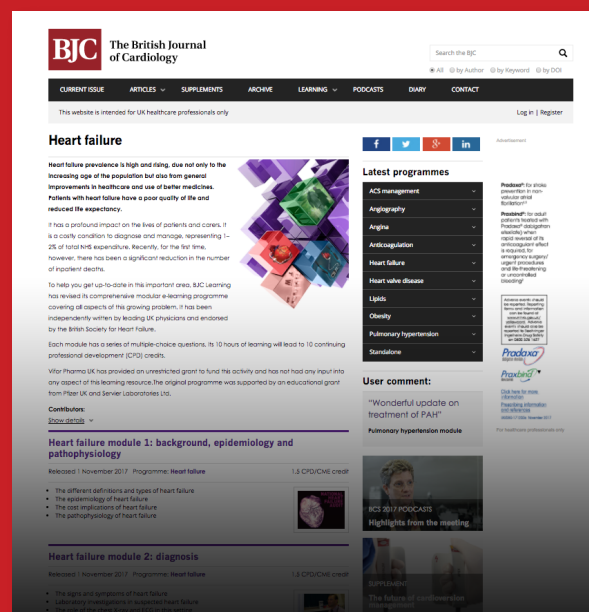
BJC The British Journal of Cardiology

Search the BJC

All  by Author  by Keyword  by DOI

CURRENT ISSUE  ARTICLES  SUPPLEMENTS  ARCHIVE  LEARNING  PODCASTS  DIARY  CONTACT

This website is intended for UK healthcare professionals only

Log in | Register

Heart failure

Heart failure prevalence is high and rising, due not only to the increasing age of the population but also from general improvements in healthcare and use of better medicines. Patients with heart failure have a poor quality of life and reduced life expectancy.

It has a profound impact on the lives of patients and carers, it is a costly condition to diagnose and manage, representing 1–2% of total NHS expenditure. Recently, for the first time, however, there has been a significant reduction in the number of inpatient deaths.

To help you get up-to-date in this important area, BJC Learning has revised its comprehensive modular e-learning programme covering all aspects of this growing problem. It has been independently written by leading UK physicians and endorsed by the British Society for Heart Failure.

Each module has a series of multiple-choice questions. Its 10 hours of learning will lead to 10 continuing professional development (CPD) credits.

Vifor Pharma UK has provided an unrestricted grant to fund this activity and has not had any input into any aspect of this learning resource.The original programme was supported by an educational grant from Pfizer UK and Servier Laboratories Ltd.

Contributors:
Show details

Heart failure module 1: background, epidemiology and pathophysiology

Released 1 November 2017 Programme: Heart failure  1.5 CPD/CME credit

The different definitions and types of heart failure
The epidemiology of heart failure
The cost implications of heart failure
The pathophysiology of heart failure

Heart failure module 2: diagnosis

Released 1 November 2017 Programme: Heart failure  1.5 CPD/CME credit

The signs and symptoms of heart failure
Laboratory investigations in suspected heart failure

Latest programmes

ACS management
Angiography
Angina
Anticoagulation
Heart failure
Heart valve disease
Lipids
Obesity
Pulmonary hypertension
Standalone

User comment:

"Wonderful update on treatment of PAH"

Pulmonary hypertension module

BCS 2017 PODCASTS
Highlights from the meeting

SUPPLEMENT
The future of cardiovascular

Advertisement

Pradaxa® for stroke prevention in non-valvular atrial fibrillation

Praxbind® for adult patients treated with Pradaxa® (dabigatran etexilate) when rapid reversal of its anticoagulant effect is required, for emergency surgery/urgent procedures and life-threatening or uncontrolled bleeding

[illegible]

Pradaxa
Praxbind

Click here for more information
Prescribing information and references

For healthcare professionals only